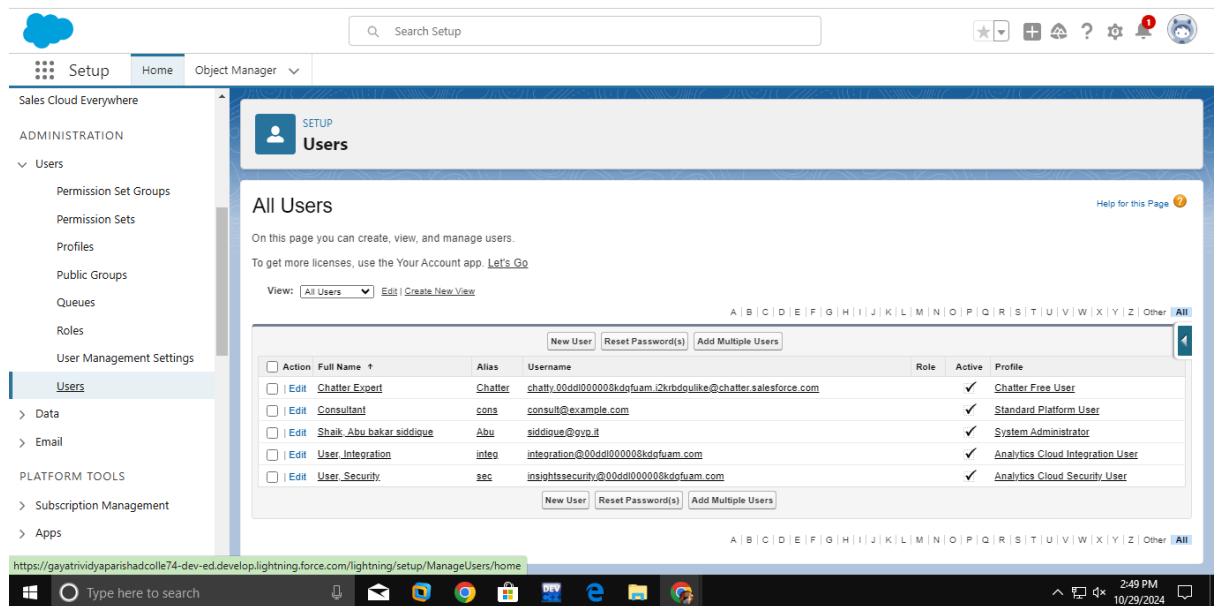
Search Setup

Setup Home Object Manager

Sales Cloud Everywhere

ADMINISTRATION

Users

Permission Set Groups

Permission Sets

Profiles

Public Groups

Queues

Roles

User Management Settings

Users

Data

Email

PLATFORM TOOLS

Subscription Management

Apps

SETUP

Users

All Users

Help for this Page

On this page you can create, view, and manage users.

To get more licenses, use the Your Account app. Let's Go

View: All Users Edit | Create New View

A | B | C | D | E | F | G | H | I | J | K | L | M | N | O | P | Q | R | S | T | U | V | W | X | Y | Z | Other All

New User Reset Password(s) Add Multiple Users

| Action | Full Name ↑ | Alias | Username | Role | Active | Profile |
|---|---|---|---|---|---|---|
| Edit | Chatter Expert | Chatter | chatty.00dd l000008kdqfuam.i2krbdqulike@chatter.salesforce.com | | ✓ | Chatter Free User |
| Edit | Consultant | cons | consult@example.com | | ✓ | Standard Platform User |
| Edit | Shaik, Abu bakar siddique | Abu | siddique@gyp.it | | ✓ | System Administrator |
| Edit | User, Integration | integ | integration@00ddl000008kdqfuam.com | | ✓ | Analytics Cloud Integration User |
| Edit | User, Security | sec | insightssecurity@00ddl000008kdqfuam.com | | ✓ | Analytics Cloud Security User |

New User Reset Password(s) Add Multiple Users

A | B | C | D | E | F | G | H | I | J | K | L | M | N | O | P | Q | R | S | T | U | V | W | X | Y | Z | Other All

https://gayatrividyaparishadcolle74-dev-ed.develop.lightning.force.com/lightning/setup/ManageUsers/home

Type here to search

2:49 PM
10/29/2024